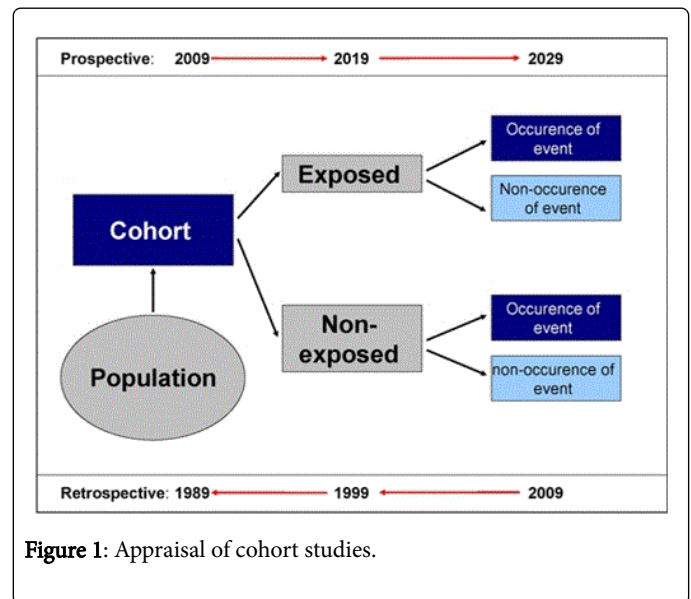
Prospective: 2009 2019 2029

Cohort

Population

Exposed

Non-exposed

Occurence of event

Non-occurence of event

Occurence of event

non-occurence of event

Retrospective: 1989 1999 2009

Figure 1: Appraisal of cohort studies.